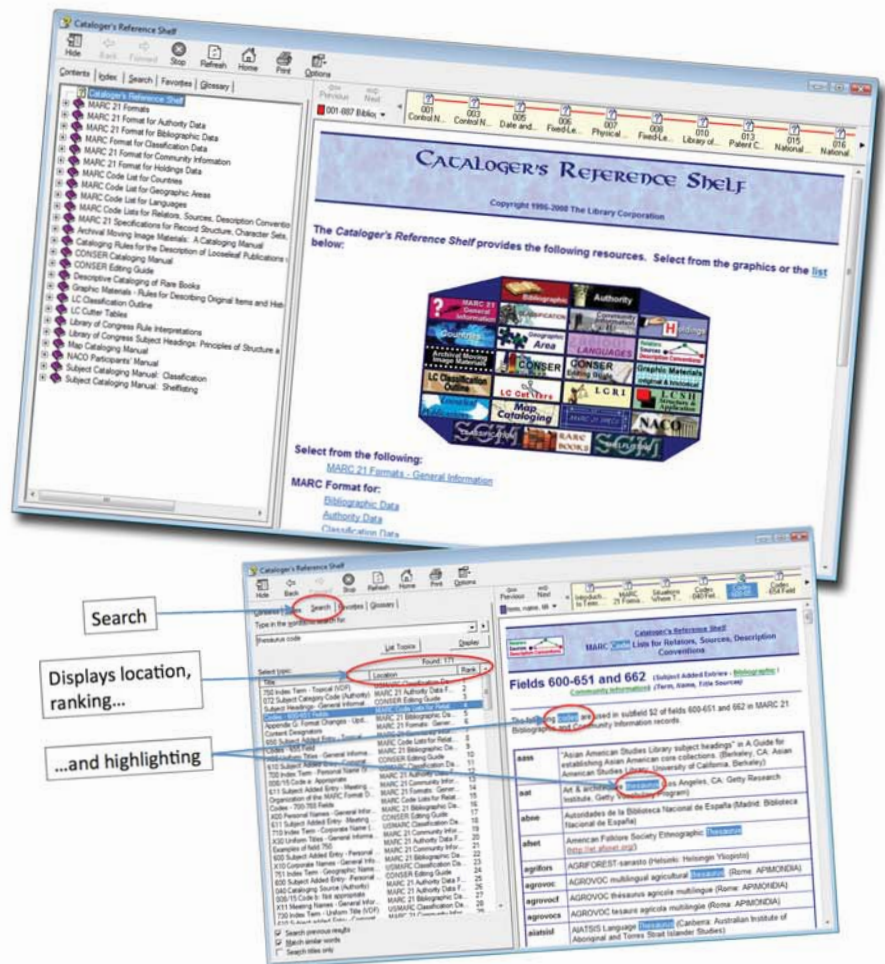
Cataloger's Reference Shelf

Hide Back Forward Stop Refresh Home Print Options

Contents Index Search Favorites Glossary

Cataloger's Reference Shelf
MARC 21 Formats
MARC 21 Format for Authority Data
MARC 21 Format for Bibliographic Data
MARC Format for Classification Data
MARC 21 Format for Community Information
MARC 21 Format for Holdings Data
MARC Code List for Countries
MARC Code List for Geographic Areas
MARC Code List for Languages
MARC Code Lists for Relators, Sources, Description Conventio
MARC 21 Specifications for Record Structure, Character Sets,
Archival Moving Image Materials: A Cataloging Manual
Cataloging Rules for the Description of Looseleaf Publications
CONSER Cataloging Manual
CONSER Editing Guide
Descriptive Cataloging of Rare Books
Graphic Materials - Rules for Describing Original Items and Hist
LC Classification Outline
LC Cutter Tables
Library of Congress Rule Interpretations
Library of Congress Subject Headings: Principles of Structure a
Map Cataloging Manual
NACO Participants' Manual
Subject Cataloging Manual: Classification
Subject Cataloging Manual: Shelflisting

Previous Next
001-087 Biblio.

001 Control N... 003 Control N... 005 Date and... 006 Fixed-Le... 007 Physical... 008 Fixed-Le... 010 Library of... 013 Patent C... 015 National... 016 National...

CATALOGER'S REFERENCE SHELF

Copyright 1986-2000 The Library Corporation

The Cataloger's Reference Shelf provides the following resources. Select from the graphics or the list below:

MARC 21 General Information Bibliographic Authority Classification Community Information Holdings Countries Geographic Area Languages Relators Sources Description Conventions Archival Moving Image Materials CONSER CONSER Editing Guide Graphic Materials Original & Historical LC Classification Outline LC Cutters LCRI LCSH NACO Map Cataloging MARC 21 SPECS MARC BOOKS SCM SCM

Select from the following:
MARC 21 Formats - General Information
MARC Format for:
Bibliographic Data
Authority Data
Classification Data

Search

Displays location, ranking...

...and highlighting

Cataloger's Reference Shelf

Hide Back Stop Refresh Home Print Options

Contents Index Search Favorites Glossary
Type in the word(s) to search for:
thesaurus code
List Topics Display
Select topic: Found: 171
Title Location Rank
750 Index Term - Topical (VDF) MARC 21 Classification Da... 1
072 Subject Category Code (Authority) MARC 21 Authority Data F... 2
Subject Headings - General Informat... CONSER Editing Guide 3
Codes - 600-651 Fields MARC Code Lists for Relat... 4
Appendix G: Format Changes - Upd... MARC 21 Bibliographic Da... 5
Content Designators MARC 21 Formats - Gener... 6
655 Subject Added Entry - Topical ... MARC 21 Bibliographic Da... 7
Codes - 655 Field MARC Code Lists for Relat... 8
Introduction - Genre... MARC 21 Bibliographic Da... 9
610 Subject Added Entry - Corpor... CONSER Editing Guide 10
700 Index Term - Personal Name (V... MARC 21 Classification Da... 11
656/15 Code is Appropriate MARC 21 Community Infor... 12
611 Subject Added Entry - Meeting... MARC 21 Authority Data F... 13
Organization of the MARC Format D... MARC 21 Community Infor... 14
Codes - 700-755 Fields MARC Code Lists for Relat... 15
X00 Personal Names - General Infor... CONSER Editing Guide 16
710 Index Term - Corporate Name (... USMARC Classification Da... 17
X30 Uniform Titles - General Inform... MARC 21 Community Infor... 18
Examples of field 750 MARC 21 Classification Da... 19
600 Subject Added Entry - Personal ... MARC 21 Bibliographic Da... 20
X10 Corporate Names - General Info... USMARC Classification Da... 21
751 Index Term - Geographic Name ... MARC 21 Classification Da... 22
630 Subject Added Entry - Uniform ... CONSER Editing Guide 23
040 Cataloging Source (Authority) MARC 21 Authority Data F... 24
008/15 Code b: Not appropriate MARC 21 Authority Data F... 25
X11 Meeting Names - General Infor... MARC 21 Bibliographic Da... 26
730 Index Term - Uniform Title (VDF) USMARC Classification Da... 27
Search previous results
Match similar words
Search titles only

Previous Next
Terms, names, titl

Introduch... to Term... MARC 21 Formats... Situations Where T... Codes 040 Fiel... Codes Codes 654 Field

Cataloger's Reference Shelf
MARC Code Lists for Relators, Sources, Description Conventions

Fields 600-651 and 662 (Subject Added Entries - Bibliographic) (Community Information) (Term, Name, Title Sources)

The following codes are used in subfield $2 of fields 600-651 and 662 in MARC 21 Bibliographic and Community Information records.

| aass | "Asian American Studies Library subject headings" in A Guide for establishing Asian American core collections. (Berkeley, CA: Asian American Studies Library, University of California, Berkeley) |
|---|---|
| aat | Art & architecture thesaurus (Los Angeles, CA: Getty Research Institute, Getty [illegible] Program) |
| abne | Autoridades de la Biblioteca Nacional de España (Madrid: Biblioteca Nacional de España) |
| afset | American Folklore Society Ethnographic Thesaurus (http://et.afset.org/) |
| agrifors | AGRIFOREST-sanasto (Helsinki: Helsingin Yliopisto) |
| agrovoc | AGROVOC multilingual agricultural thesaurus (Rome: APIMONDIA) |
| agrovocf | AGROVOC thésaurus agricole multilingue (Rome: APIMONDIA) |
| agrovocs | AGROVOC tesauro agrícola multilingüe (Rome: APIMONDIA) |
| aiatsisl | AIATSIS Language Thesaurus (Canberra: Australian Institute of Aboriginal and Torres Strait Islander Studies) |